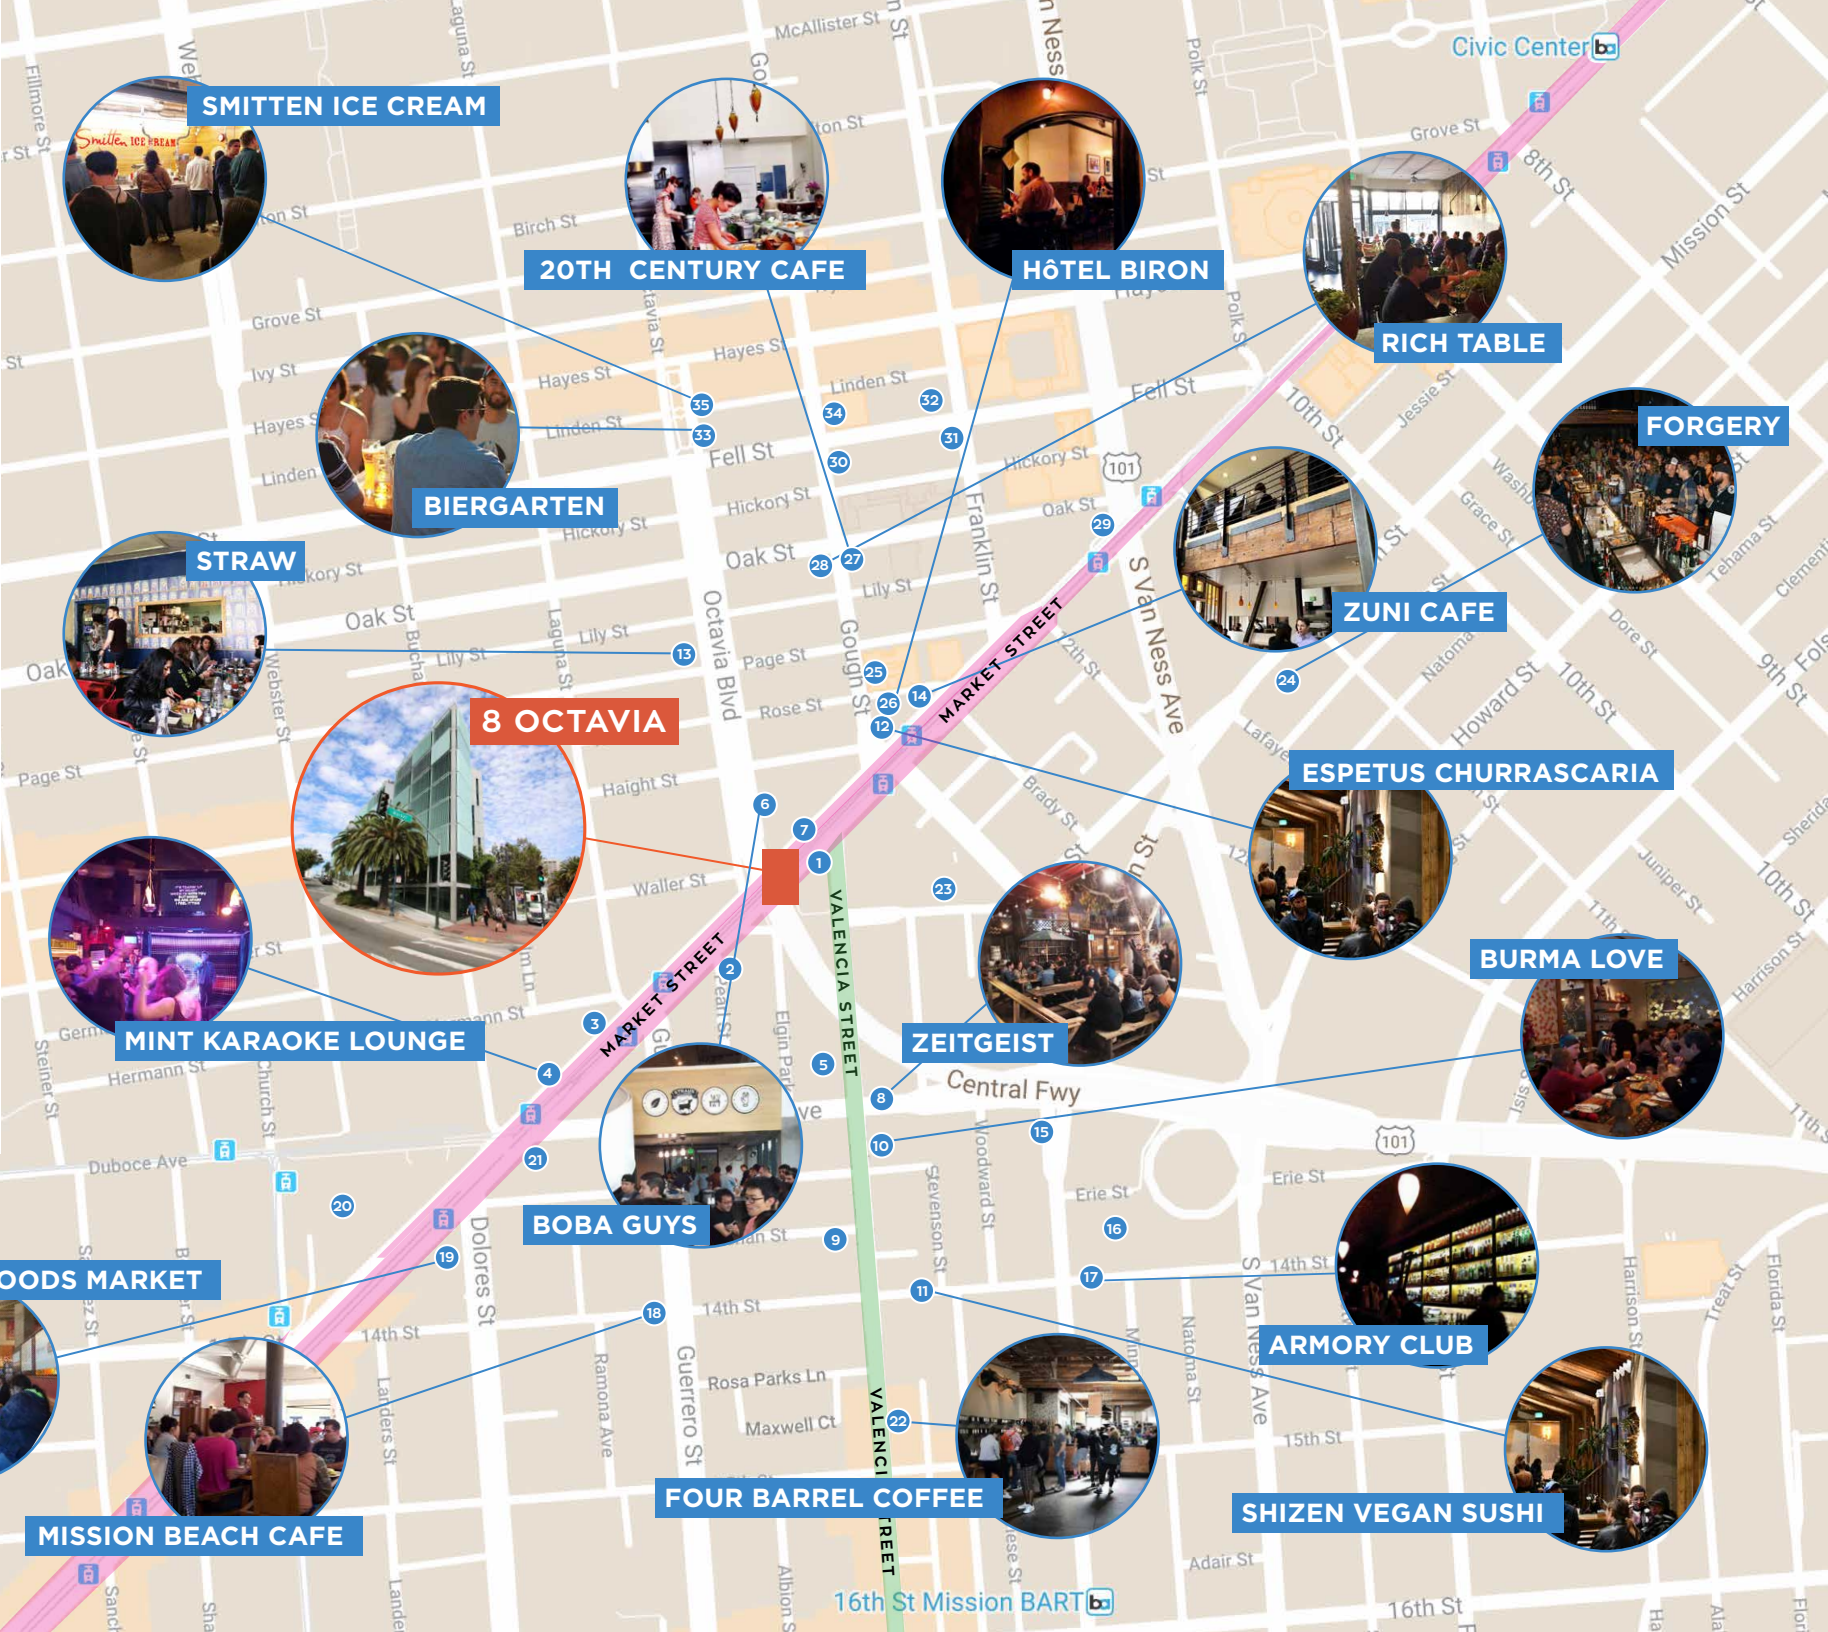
SMITTEN ICE CREAM
20TH CENTURY CAFE
HÔTEL BIRON
RICH TABLE
FORGERY
BIERGARTEN
STRAW
ZUNI CAFE
8 OCTAVIA
ESPETUS CHURRASCARIA
BURMA LOVE
MINT KARAOKE LOUNGE
ZEITGEIST
BOBA GUYS
OODS MARKET
ARMORY CLUB
MISSION BEACH CAFE
FOUR BARREL COFFEE
SHIZEN VEGAN SUSHI

MARKET STREET
MARKET STREET
VALENCIA STREET
VALENCIA STREET

Civic Center
16th St Mission BART

McAllister St
Grove St
Birch St
Hayes St
Ivy St
Linden St
Fell St
Hickory St
Oak St
Lily St
Page St
Rose St
Haight St
Waller St
Hermann St
Duboce Ave
14th St
Rosa Parks Ln
Maxwell Ct
15th St
16th St
Erie St
Adair St
Central Fwy
Octavia Blvd
Gough St
Franklin St
S Van Ness Ave
Polk St
Mission St
8th St
10th St
9th St
11th St
12th St
Howard St
Jessie St
Washburn St
Grace St
Tehama St
Dore St
Natoma St
Juniper St
Harrison St
Brady St
Lafayette St
Stevenson St
Woodward St
Dolores St
Guerrero St
Ramona Ave
Landers St
Church St
Webster St
Buchanan St
Laguna St
Fillmore St
Steiner St
Elgin Park
Albion St
Treat St
Florida St
Sanchez St
Clementina St
Folsom St
Sheridan St

101
101

1 2 3 4 5 6 7 8 9 10 11 12 13 14 15 16 17 18 19 20 21 22 23 24 25 26 27 28 29 30 31 32 33 34 35